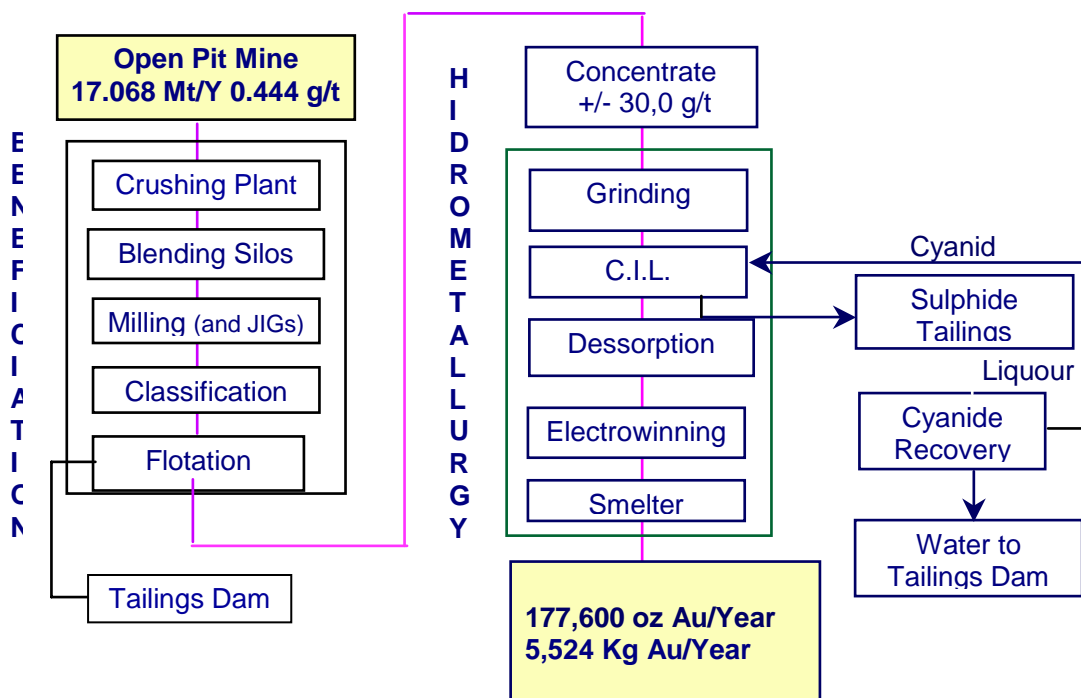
Open Pit Mine
17.068 Mt/Y 0.444 g/t

BENEFICIATION

Crushing Plant

Blending Silos

Milling (and JIGs)

Classification

Flotation

Tailings Dam

HIDROMETALLURGY

Concentrate
+/- 30,0 g/t

Grinding

C.I.L.

Dessorption

Electrowinning

Smelter

177,600 oz Au/Year
5,524 Kg Au/Year

Cyanid

Sulphide
Tailings

Liquour

Cyanide
Recovery

Water to
Tailings Dam